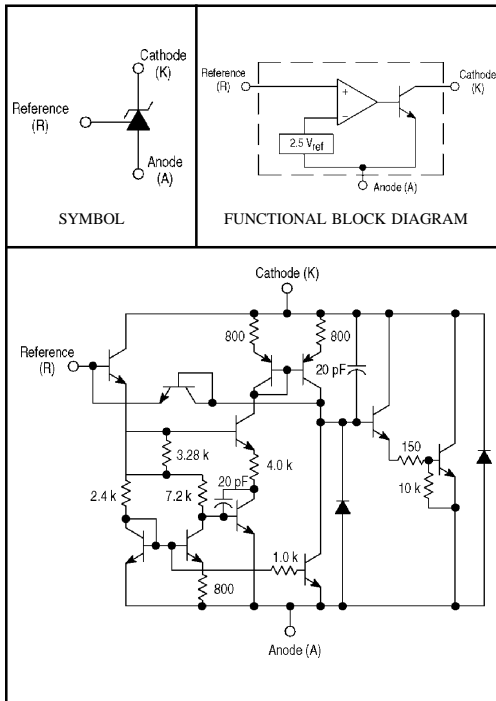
Cathode
(K)

Reference
(R)

Anode
(A)

SYMBOL

Reference
(R)

+

−

2.5 $V_{ref}$

Cathode
(K)

Anode (A)

FUNCTIONAL BLOCK DIAGRAM

Cathode (K)

Reference
(R)

800

800

20 pF

3.28 k

4.0 k

150

10 k

2.4 k

7.2 k

20 pF

1.0 k

800

Anode (A)